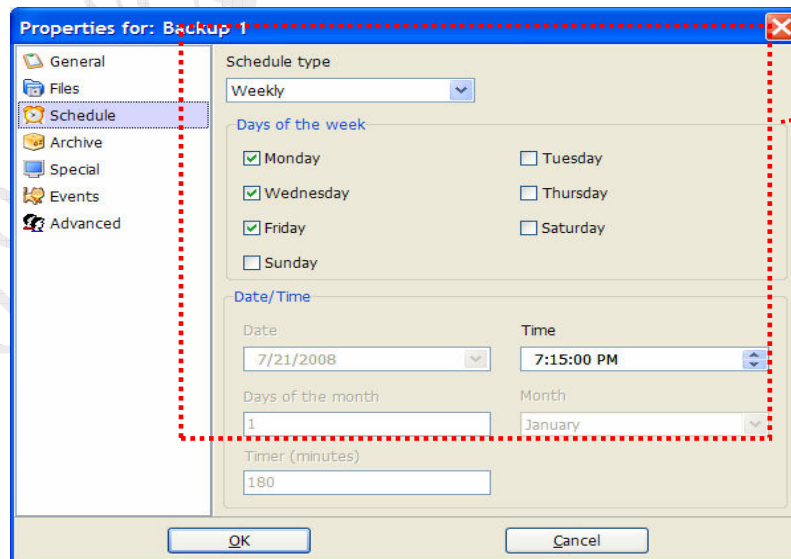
Properties for: Backup 1

General
Files
Schedule
Archive
Special
Events
Advanced

Schedule type
Weekly

Days of the week
Monday
Tuesday
Wednesday
Thursday
Friday
Saturday
Sunday

Date/Time
Date
7/21/2008
Time
7:15:00 PM
Days of the month
1
Month
January
Timer (minutes)
180

OK
Cancel